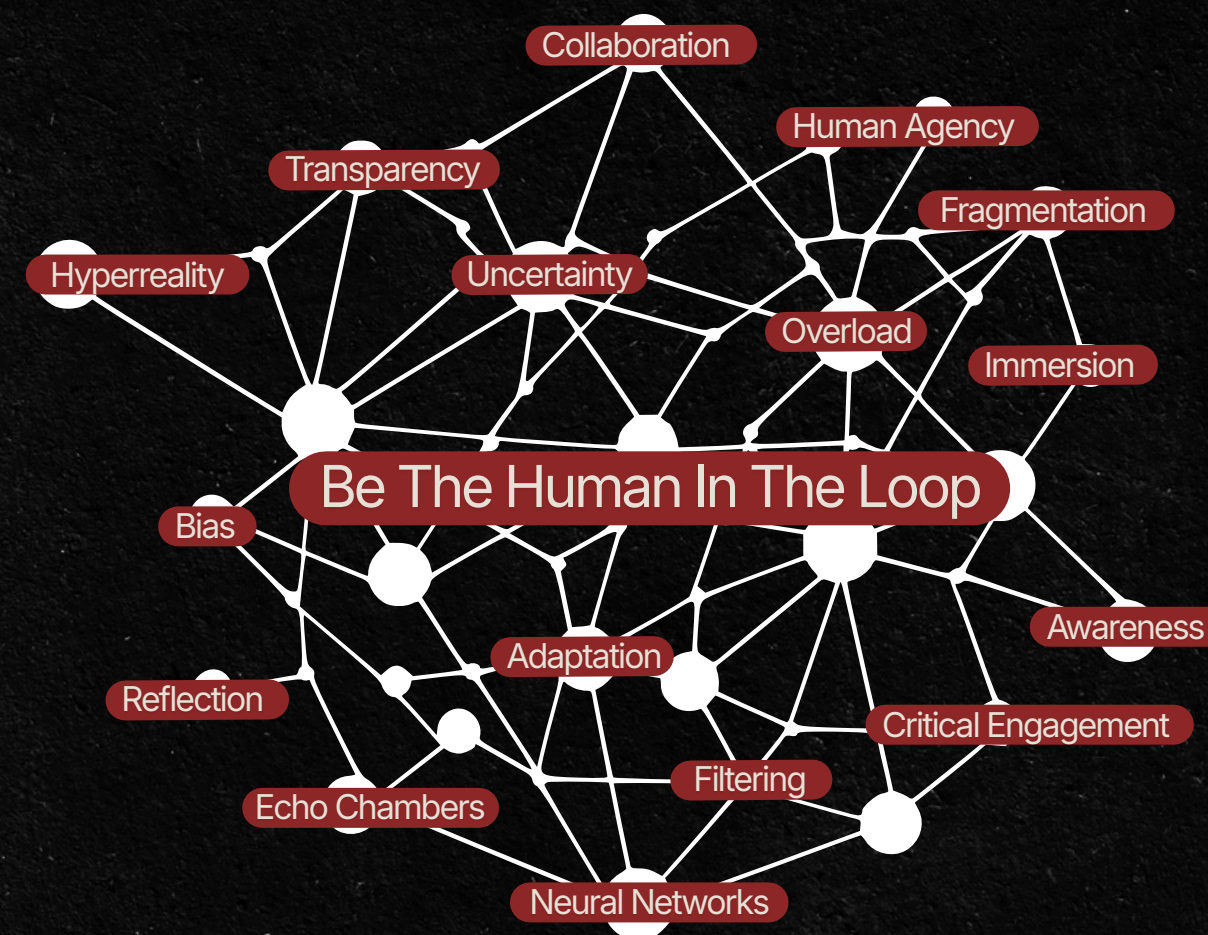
Collaboration

Human Agency

Transparency

Fragmentation

Hyperreality

Uncertainty

Overload

Immersion

Be The Human In The Loop

Bias

Awareness

Adaptation

Reflection

Critical Engagement

Filtering

Echo Chambers

Neural Networks